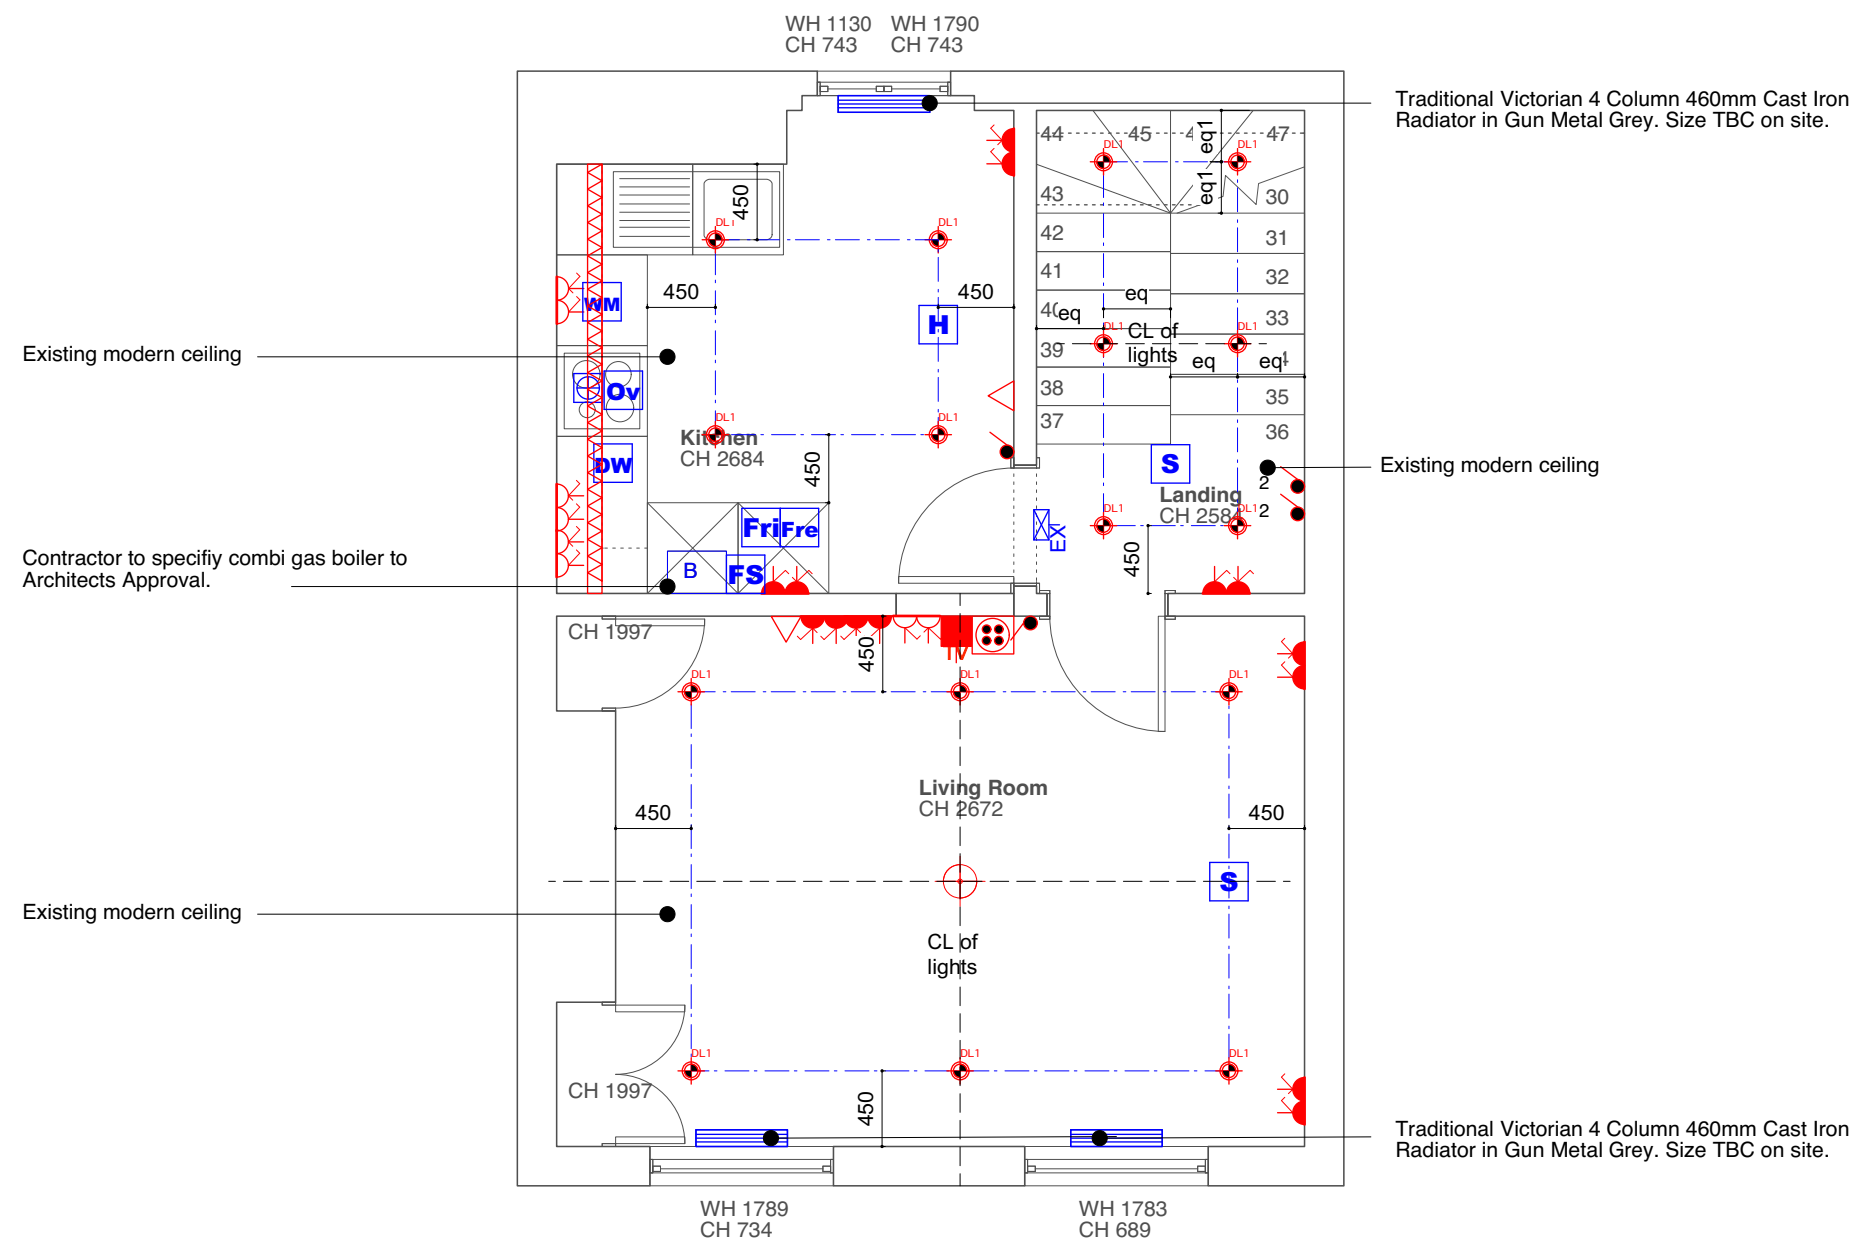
WH 1130
CH 743

WH 1790
CH 743

Traditional Victorian 4 Column 460mm Cast Iron Radiator in Gun Metal Grey. Size TBC on site.

44 45 4 eq1 47
DL1 DL1
43 eq1 30
450
DL1 DL1
42 31
41 32
WM 450 450 eq
40 eq 33
H DL1 CL of DL1
39 lights eq eq
Existing modern ceiling
Ov 38 35
37 36
DL1 DL1
Kitchen
CH 2684
DW 450 S
Existing modern ceiling
Landing 2
CH 2584 2
DL1 DL1
FriFre
EX
Contractor to specifiy combi gas boiler to Architects Approval.
B FS 450

CH 1997
450
TV
DL1 DL1 DL1

Living Room
CH 2672

450 450

S

Existing modern ceiling

CL of
lights

DL1 DL1 DL1

CH 1997
450

Traditional Victorian 4 Column 460mm Cast Iron Radiator in Gun Metal Grey. Size TBC on site.

WH 1789
CH 734

WH 1783
CH 689